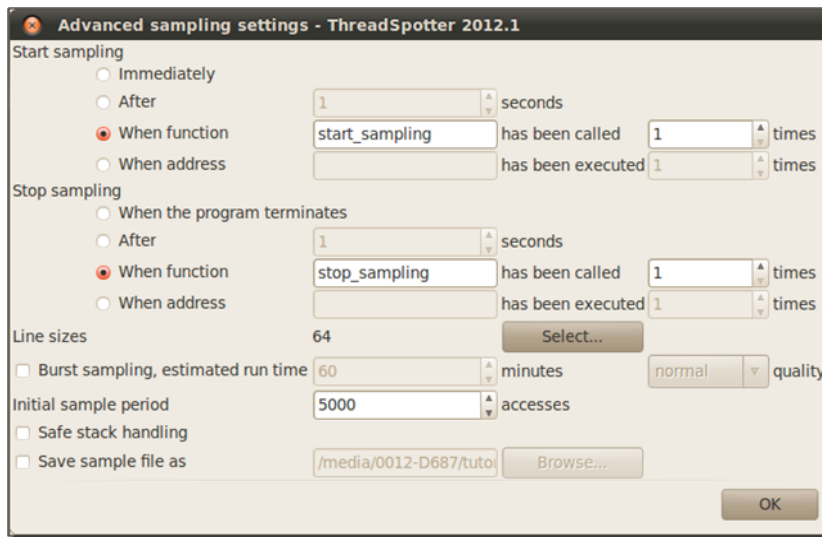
Advanced sampling settings - ThreadSpotter 2012.1

Start sampling

Immediately

After 1 seconds

When function start_sampling has been called 1 times

When address has been executed 1 times

Stop sampling

When the program terminates

After 1 seconds

When function stop_sampling has been called 1 times

When address has been executed 1 times

Line sizes 64 Select...

Burst sampling, estimated run time 60 minutes normal quality

Initial sample period 5000 accesses

Safe stack handling

Save sample file as /media/0012-D687/tuto Browse...

OK